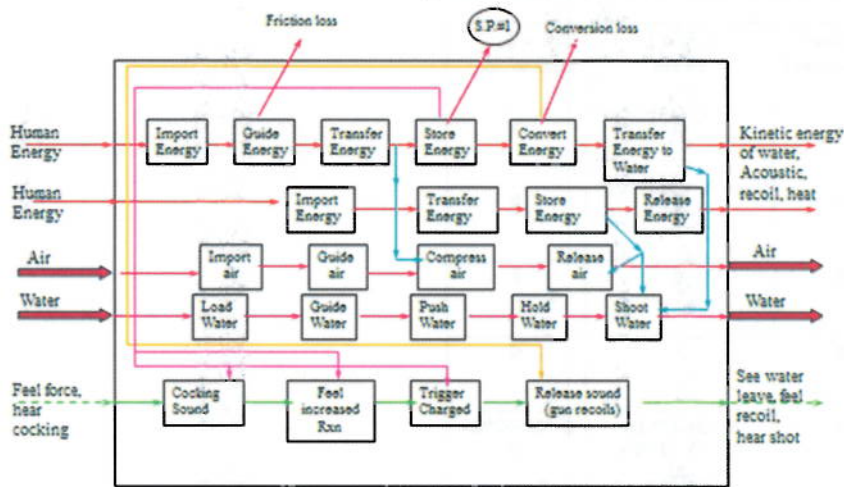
Friction loss

S.P.#1

Conversion loss

Human Energy

Import Energy

Guide Energy

Transfer Energy

Store Energy

Convert Energy

Transfer Energy to Water

Kinetic energy of water, Acoustic, recoil, heat

Human Energy

Import Energy

Transfer Energy

Store Energy

Release Energy

Air

Import air

Guide air

Compress air

Release air

Air

Water

Load Water

Guide Water

Push Water

Hold Water

Shoot Water

Water

Feel force, hear cocking

Cocking Sound

Feel increased Rxn

Trigger Charged

Release sound (gun recoils)

See water leave, feel recoil, hear shot